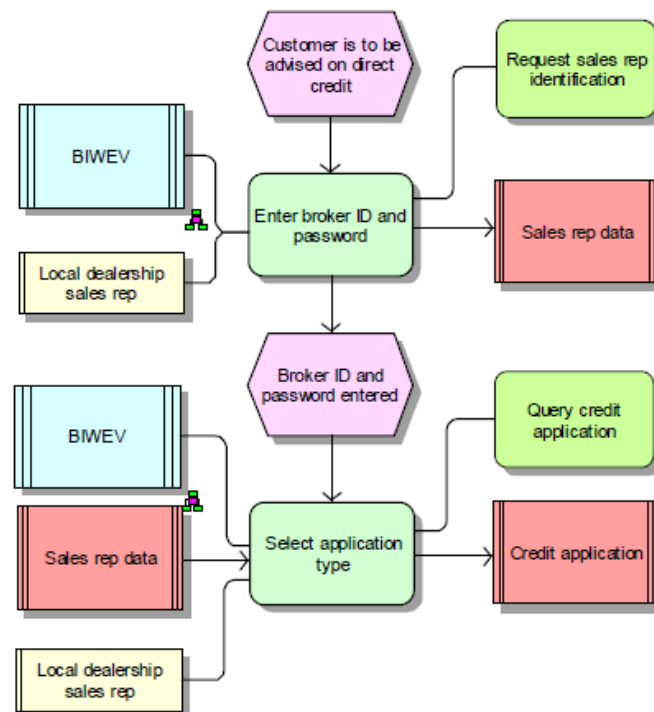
Customer is to be advised on direct credit

Request sales rep identification

BIWEV

Enter broker ID and password

Sales rep data

Local dealership sales rep

Broker ID and password entered

Query credit application

BIWEV

Sales rep data

Select application type

Credit application

Local dealership sales rep